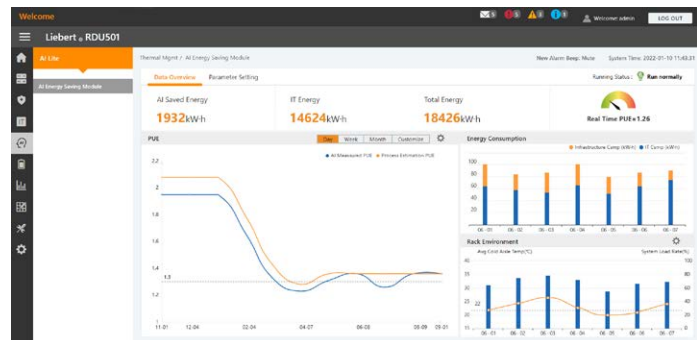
Welcome

5 5 5 1

Welcome admin

LOG OUT

Liebert ® RDU501

AI Lite

AI Energy Saving Module

Thermal Mgmt / AI Energy Saving Module

New Alarm Beep: Mute System Time: 2022-01-10 11:43:31

Data Overview

Parameter Setting

Running Status: Run normally

AI Saved Energy

1932kW·h

IT Energy

14624kW·h

Total Energy

18426kW·h

Real Time PUE=1.26

PUE

Day Week Month Customize

AI Measured PUE Previous Estimation PUE

2.2

2

1.8

1.6

1.4

1.3

1.2

1

11:01 12:04 02:04 04:07 06:08 08:09 09:01

Energy Consumption

Infrastructure Comp (kW·h) IT Comp (kW·h)

100

80

60

40

20

0

06-01 06-02 06-03 06-04 06-05 06-06 06-07

Rack Environment

Avg Cool Aisle Temp(°C) System Load Rate(%)

40

30

22

20

10

0

100

80

60

40

20

0

06-01 06-02 06-03 06-04 06-05 06-06 06-07